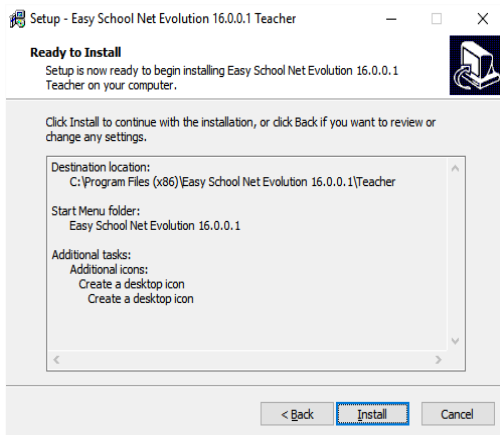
Setup - Easy School Net Evolution 16.0.0.1 Teacher

Ready to Install
Setup is now ready to begin installing Easy School Net Evolution 16.0.0.1 Teacher on your computer.

Click Install to continue with the installation, or click Back if you want to review or change any settings.

Destination location:
C:\Program Files (x86)\Easy School Net Evolution 16.0.0.1\Teacher

Start Menu folder:
Easy School Net Evolution 16.0.0.1

Additional tasks:
Additional icons:
Create a desktop icon
Create a desktop icon

< Back
Install
Cancel